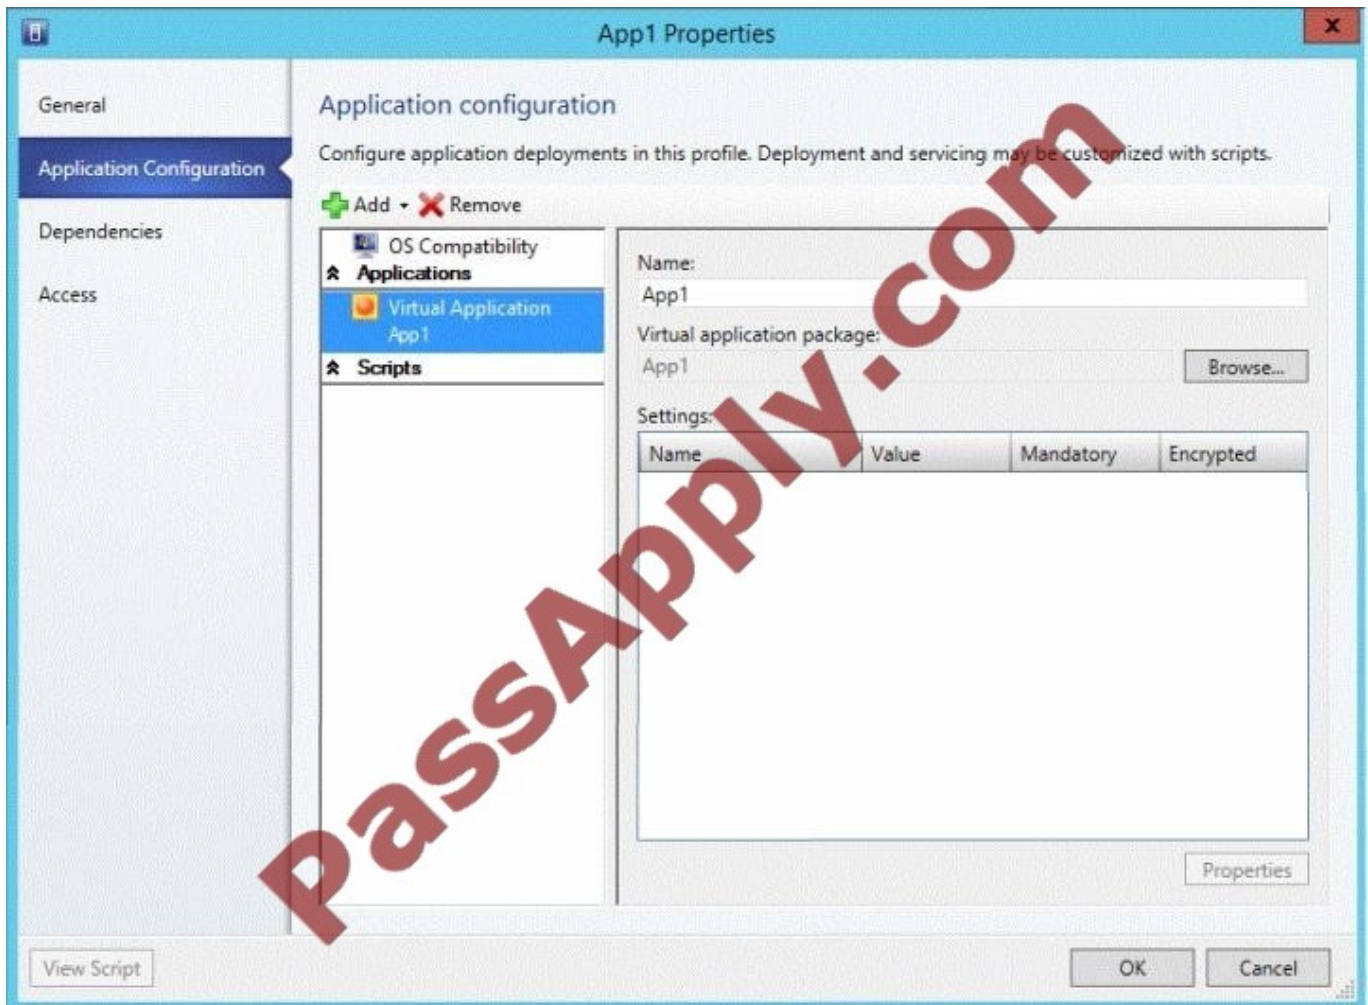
App1 Properties

General

Application Configuration

Dependencies

Access

Application configuration

Configure application deployments in this profile. Deployment and servicing may be customized with scripts.

Add ▾ Remove

OS Compatibility

Applications

Virtual Application
App1

Scripts

Name:

App1

Virtual application package:

App1

Browse...

Settings:

| Name | Value | Mandatory | Encrypted |
|---|---|---|---|

Properties

PassApply.com

View Script

OK

Cancel